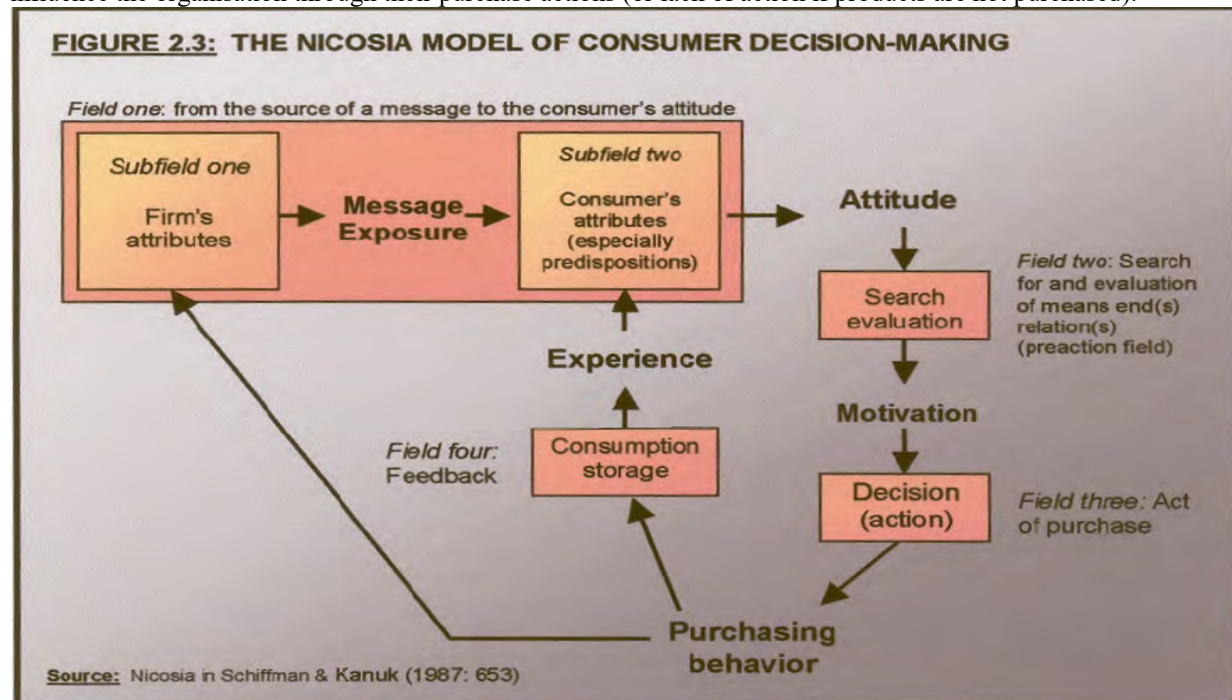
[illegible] the organisation through their purchase actions (or lack of action if products are not purchased).

FIGURE 2.3: THE NICOSIA MODEL OF CONSUMER DECISION-MAKING

Field one: from the source of a message to the consumer's attitude

Subfield one

Firm's attributes

Message Exposure

Subfield two

Consumer's attributes (especially predispositions)

Attitude

Search evaluation

Field two: Search for and evaluation of means end(s) relation(s) (preaction field)

Experience

Motivation

Field four: Feedback

Consumption storage

Decision (action)

Field three: Act of purchase

Purchasing behavior

Source: Nicosia in Schiffman & Kanuk (1987: 653)